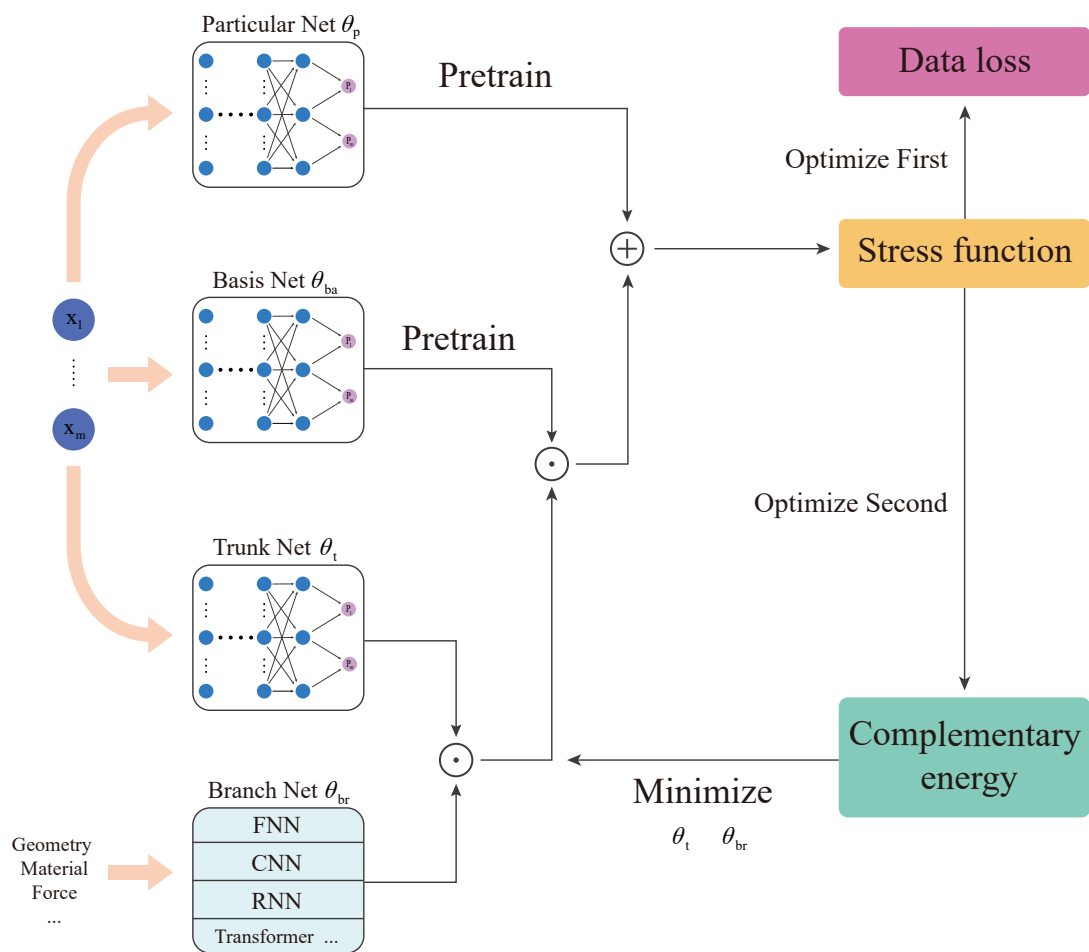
Particular Net $\theta_p$

Pretrain

Data loss

Optimize First

Stress function

$x_1$

$x_m$

Basis Net $\theta_{ba}$

Pretrain

Optimize Second

Trunk Net $\theta_t$

Complementary energy

Minimize

$\theta_t$ $\theta_{br}$

Branch Net $\theta_{br}$

FNN

CNN

RNN

Transformer ...

Geometry
Material
Force
...